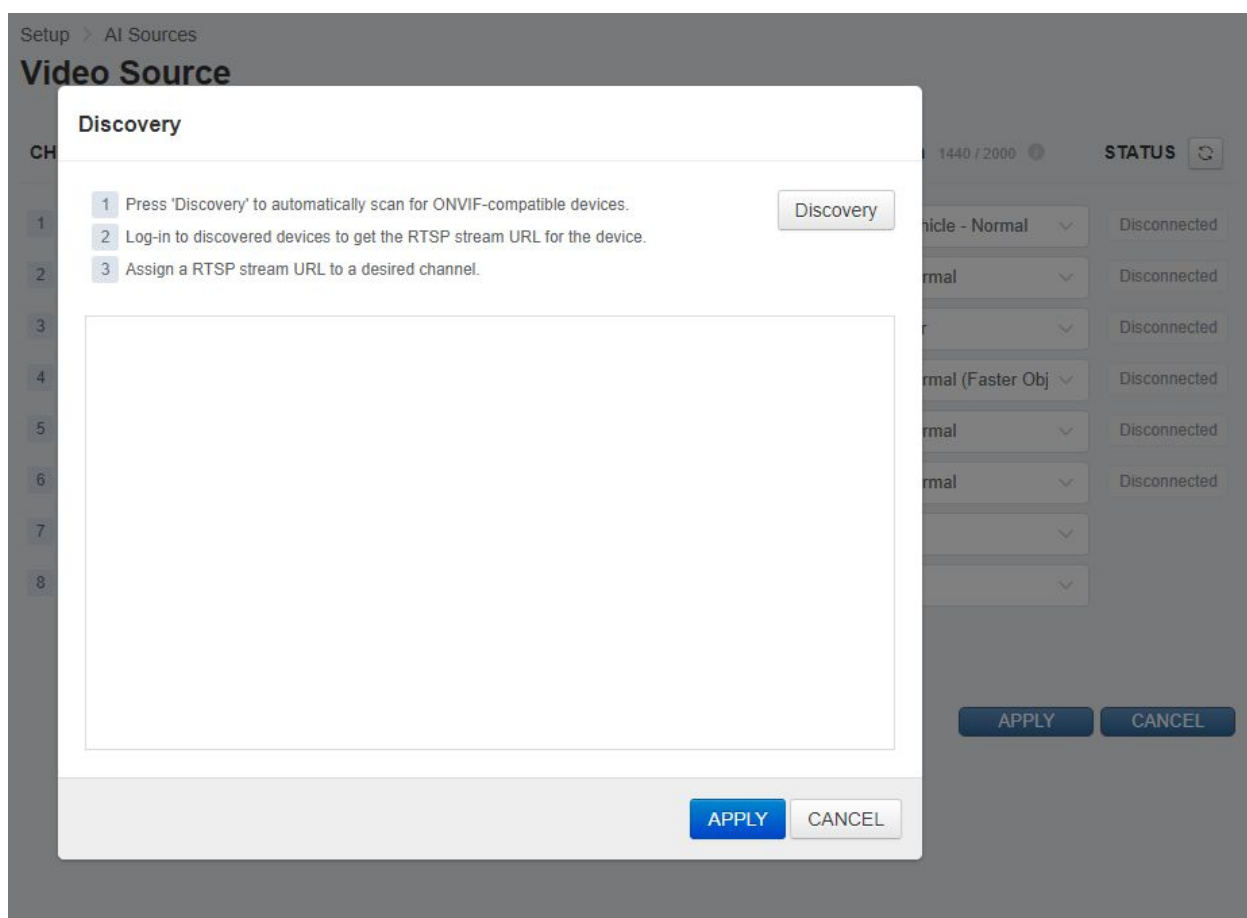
Setup > AI Sources

Video Source

CH

Discovery

1 Press 'Discovery' to automatically scan for ONVIF-compatible devices.
2 Log-in to discovered devices to get the RTSP stream URL for the device.
3 Assign a RTSP stream URL to a desired channel.

Discovery

APPLY CANCEL

1440 / 2000

STATUS

| | | |
|---|---|---|
| 1 | hicle - Normal | Disconnected |
| 2 | rmal | Disconnected |
| 3 | r | Disconnected |
| 4 | rmal (Faster Obj | Disconnected |
| 5 | rmal | Disconnected |
| 6 | rmal | Disconnected |
| 7 | | |
| 8 | | |

APPLY CANCEL